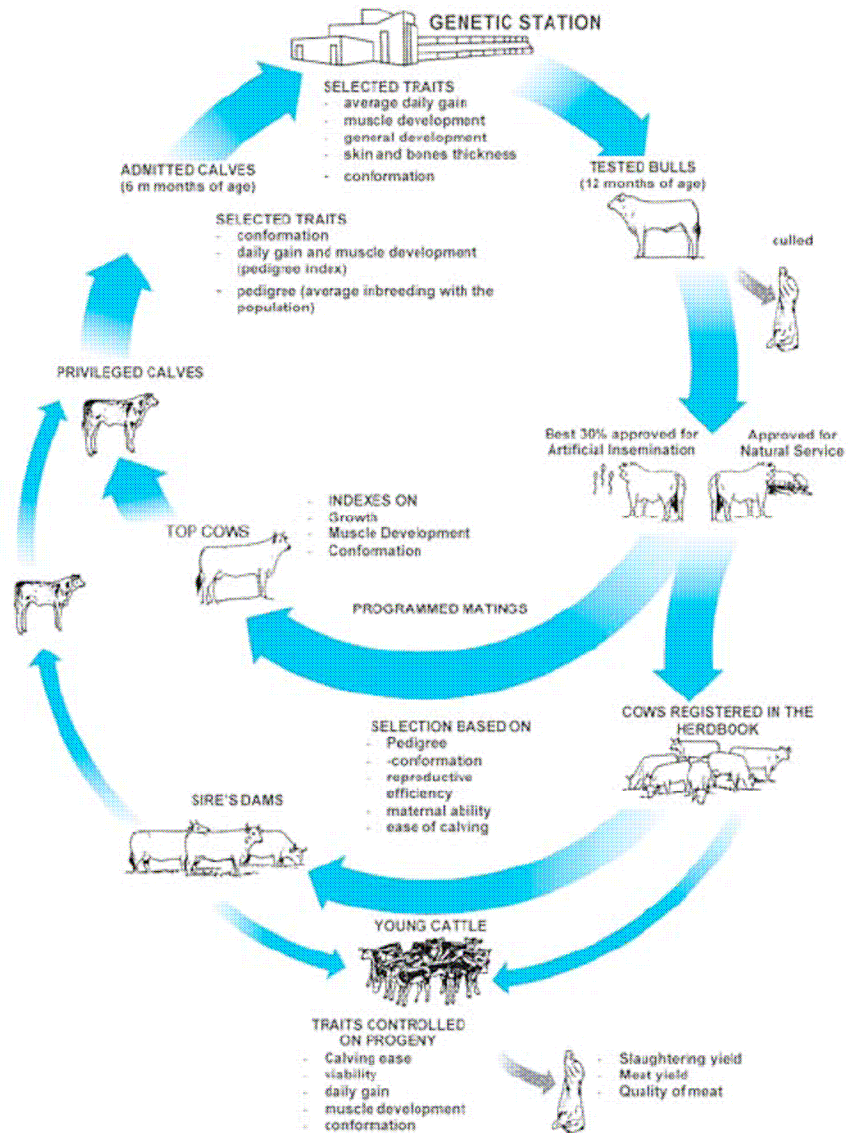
GENETIC STATION

SELECTED TRAITS
- average daily gain
- muscle development
- general development
- skin and bones thickness
- conformation

TESTED BULLS
(12 months of age)

culled

ADMITTED CALVES
(6 m months of age)

SELECTED TRAITS
- conformation
- daily gain and muscle development (pedigree index)
- pedigree (average inbreeding with the population)

PRIVILEGED CALVES

Best 30% approved for Artificial Insemination

Approved for Natural Service

TOP COWS

- INDEXES ON
- Growth
- Muscle Development
- Conformation

PROGRAMMED MATINGS

COWS REGISTERED IN THE HERDBOOK

SELECTION BASED ON
- Pedigree
- -conformation
- reproductive efficiency
- maternal ability
- ease of calving

SIRE'S DAMS

YOUNG CATTLE

TRAITS CONTROLLED ON PROGENY
- Calving ease
- viability
- daily gain
- muscle development
- conformation

- Slaughtering yield
- Meat yield
- Quality of meat